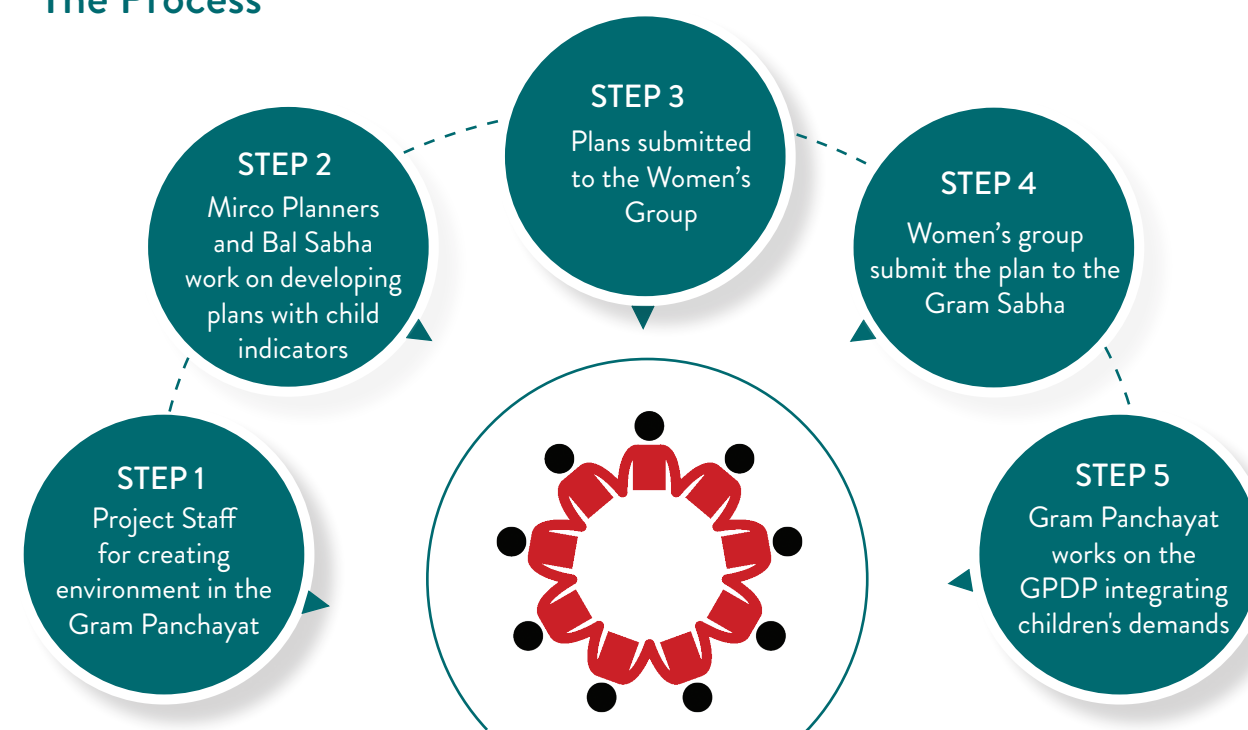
The Process

STEP 3
Plans submitted to the Women's Group

STEP 2
Mirco Planners and Bal Sabha work on developing plans with child indicators

STEP 4
Women's group submit the plan to the Gram Sabha

STEP 1
Project Staff for creating environment in the Gram Panchayat

STEP 5
Gram Panchayat works on the GPDP integrating children's demands